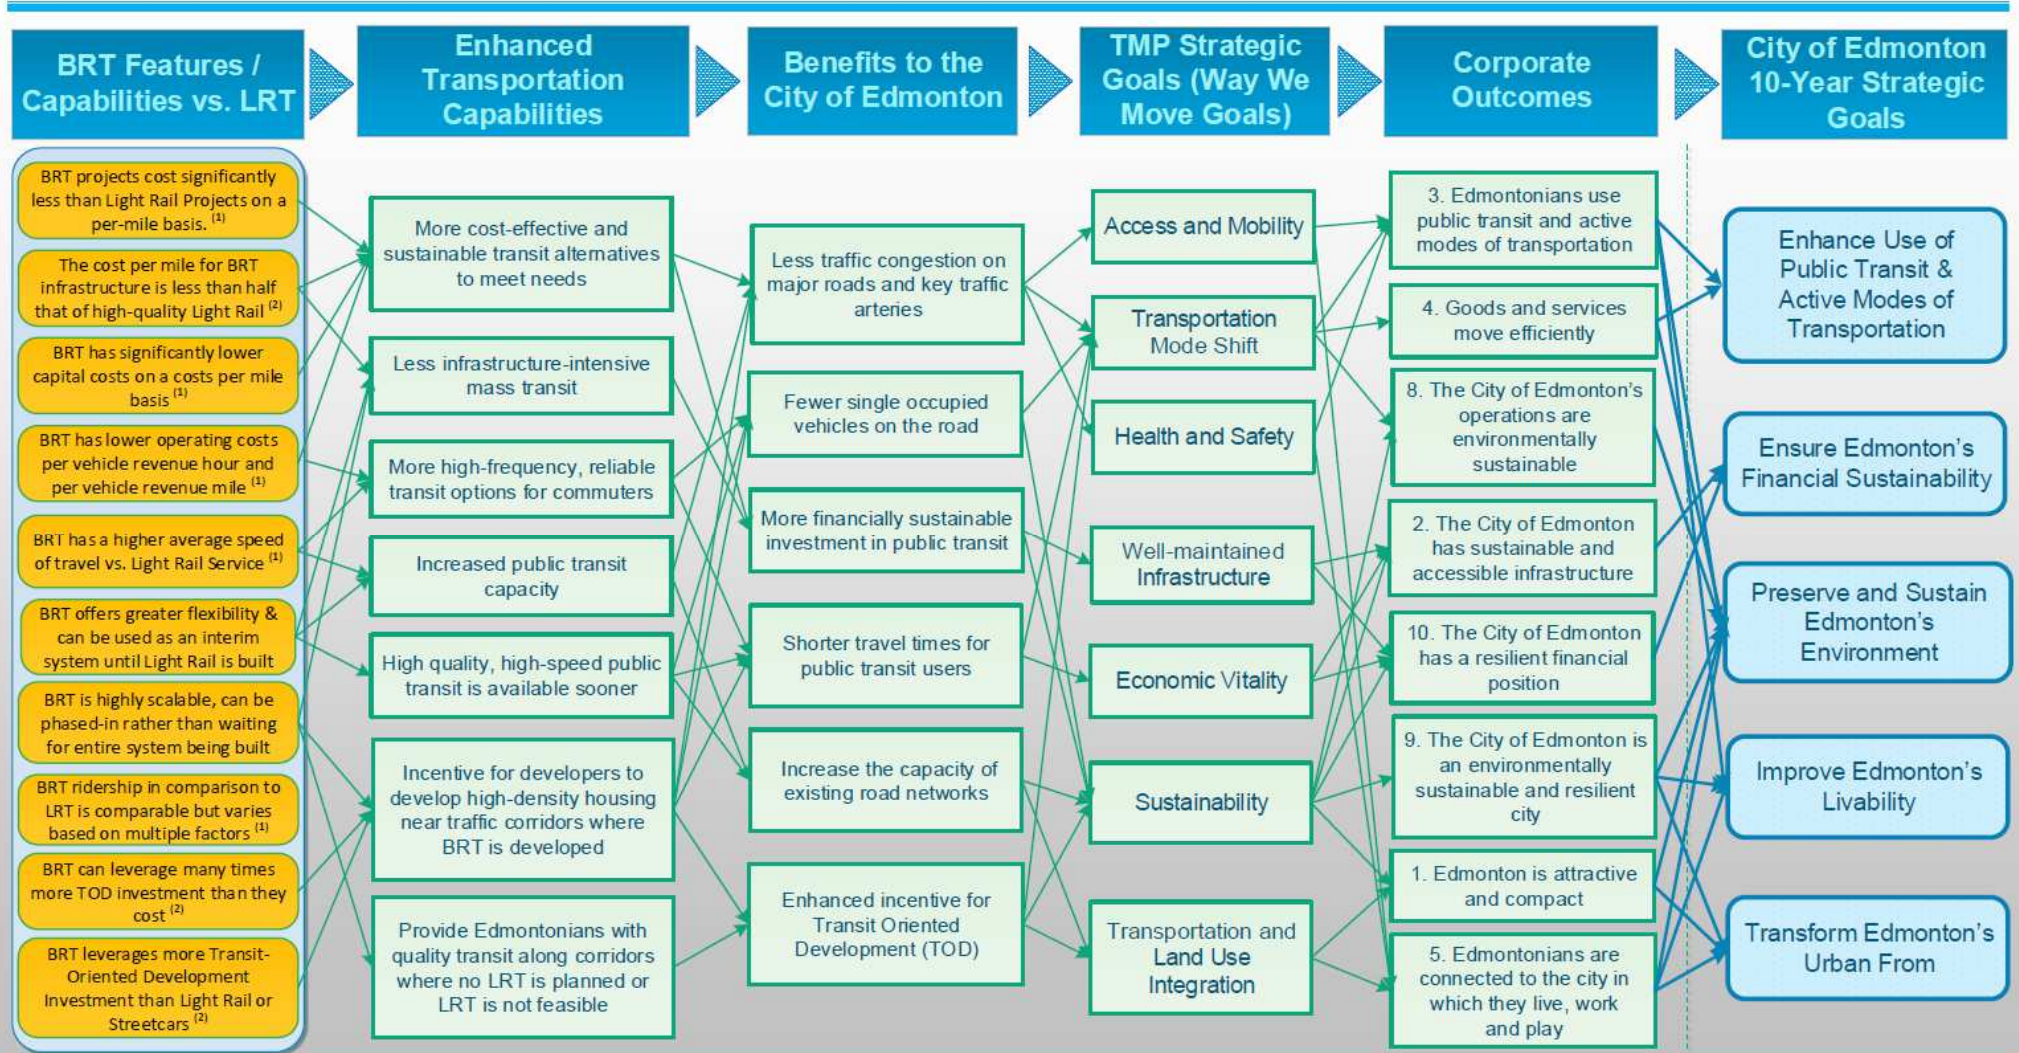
BRT Features / Capabilities vs. LRT

Enhanced Transportation Capabilities

Benefits to the City of Edmonton

TMP Strategic Goals (Way We Move Goals)

Corporate Outcomes

City of Edmonton 10-Year Strategic Goals

BRT projects cost significantly less than Light Rail Projects on a per-mile basis. $^{(1)}$

The cost per mile for BRT infrastructure is less than half that of high-quality Light Rail $^{(2)}$

BRT has significantly lower capital costs on a costs per mile basis $^{(1)}$

BRT has lower operating costs per vehicle revenue hour and per vehicle revenue mile $^{(1)}$

BRT has a higher average speed of travel vs. Light Rail Service $^{(1)}$

BRT offers greater flexibility & can be used as an interim system until Light Rail is built

BRT is highly scalable, can be phased-in rather than waiting for entire system being built

BRT ridership in comparison to LRT is comparable but varies based on multiple factors $^{(1)}$

BRT can leverage many times more TOD investment than they cost $^{(2)}$

BRT leverages more Transit-Oriented Development Investment than Light Rail or Streetcars $^{(2)}$

More cost-effective and sustainable transit alternatives to meet needs

Less infrastructure-intensive mass transit

More high-frequency, reliable transit options for commuters

Increased public transit capacity

High quality, high-speed public transit is available sooner

Incentive for developers to develop high-density housing near traffic corridors where BRT is developed

Provide Edmontonians with quality transit along corridors where no LRT is planned or LRT is not feasible

Less traffic congestion on major roads and key traffic arteries

Fewer single occupied vehicles on the road

More financially sustainable investment in public transit

Shorter travel times for public transit users

Increase the capacity of existing road networks

Enhanced incentive for Transit Oriented Development (TOD)

Access and Mobility

Transportation Mode Shift

Health and Safety

Well-maintained Infrastructure

Economic Vitality

Sustainability

Transportation and Land Use Integration

3. Edmontonians use public transit and active modes of transportation

4. Goods and services move efficiently

8. The City of Edmonton's operations are environmentally sustainable

2. The City of Edmonton has sustainable and accessible infrastructure

10. The City of Edmonton has a resilient financial position

9. The City of Edmonton is an environmentally sustainable and resilient city

1. Edmonton is attractive and compact

5. Edmontonians are connected to the city in which they live, work and play

Enhance Use of Public Transit & Active Modes of Transportation

Ensure Edmonton's Financial Sustainability

Preserve and Sustain Edmonton's Environment

Improve Edmonton's Livability

Transform Edmonton's Urban From